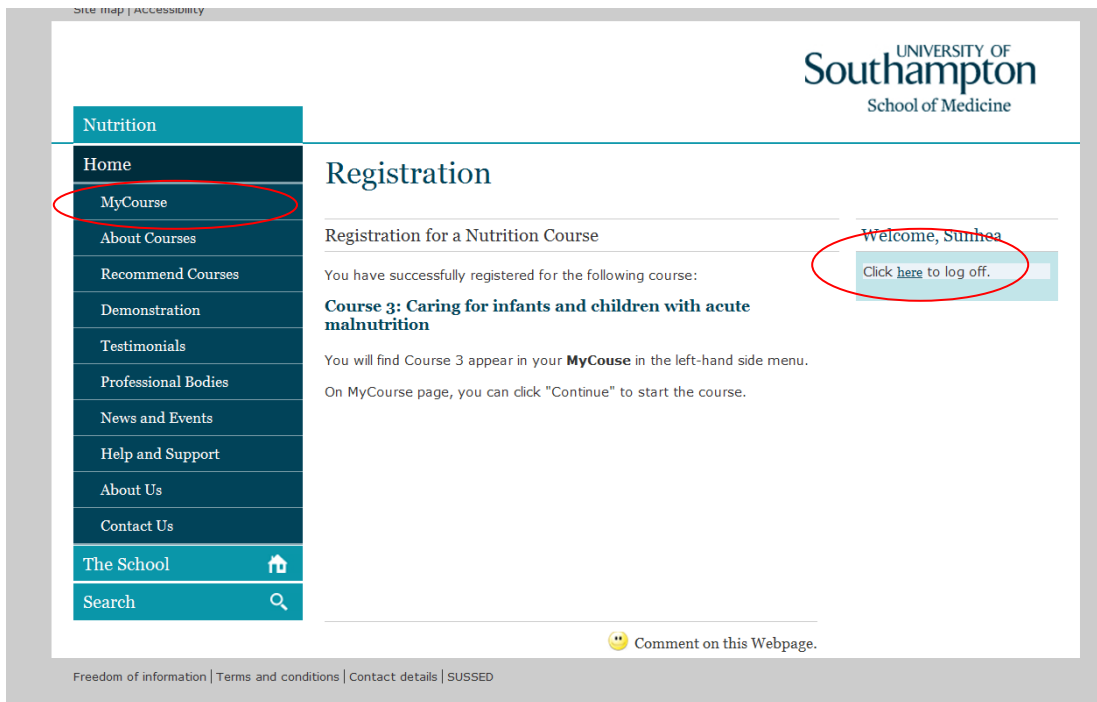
Site map | Accessibility

UNIVERSITY OF Southampton School of Medicine

Nutrition

Home

MyCourse

About Courses

Recommend Courses

Demonstration

Testimonials

Professional Bodies

News and Events

Help and Support

About Us

Contact Us

The School

Search

Registration

Registration for a Nutrition Course

You have successfully registered for the following course:

**Course 3: Caring for infants and children with acute malnutrition**

You will find Course 3 appear in your **MyCouse** in the left-hand side menu.

On MyCourse page, you can click "Continue" to start the course.

Welcome, Sunhea

Click here to log off.

Comment on this Webpage.

Freedom of information | Terms and conditions | Contact details | SUSSED